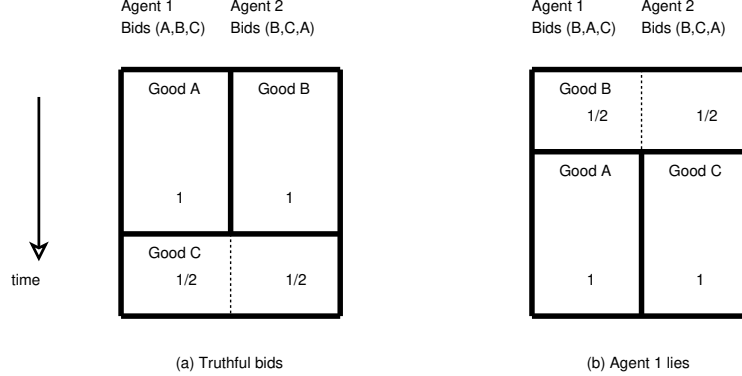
Agent 1
Bids (A,B,C)

Agent 2
Bids (B,C,A)

| Good A<br><br>1 | Good B<br><br>1 |
|---|---|
| Good C<br>1/2 | 1/2 |

time

(a) Truthful bids

Agent 1
Bids (B,A,C)

Agent 2
Bids (B,C,A)

| Good B<br>1/2 | 1/2 |
|---|---|
| Good A<br><br>1 | Good C<br><br>1 |

(b) Agent 1 lies